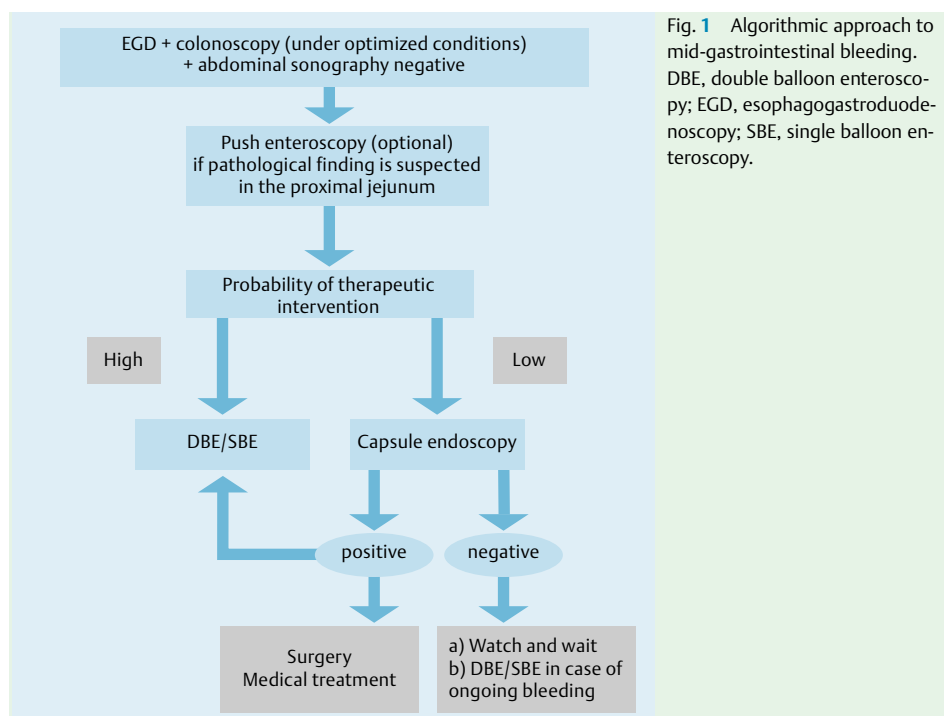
EGD + colonoscopy (under optimized conditions)
+ abdominal sonography negative

Push enteroscopy (optional)
if pathological finding is suspected
in the proximal jejunum

Probability of therapeutic
intervention

High

Low

DBE/SBE

Capsule endoscopy

positive

negative

Surgery
Medical treatment

a) Watch and wait
b) DBE/SBE in case of
ongoing bleeding

Fig. 1 Algorithmic approach to mid-gastrointestinal bleeding. DBE, double balloon enteroscopy; EGD, esophagogastroduodenoscopy; SBE, single balloon enteroscopy.